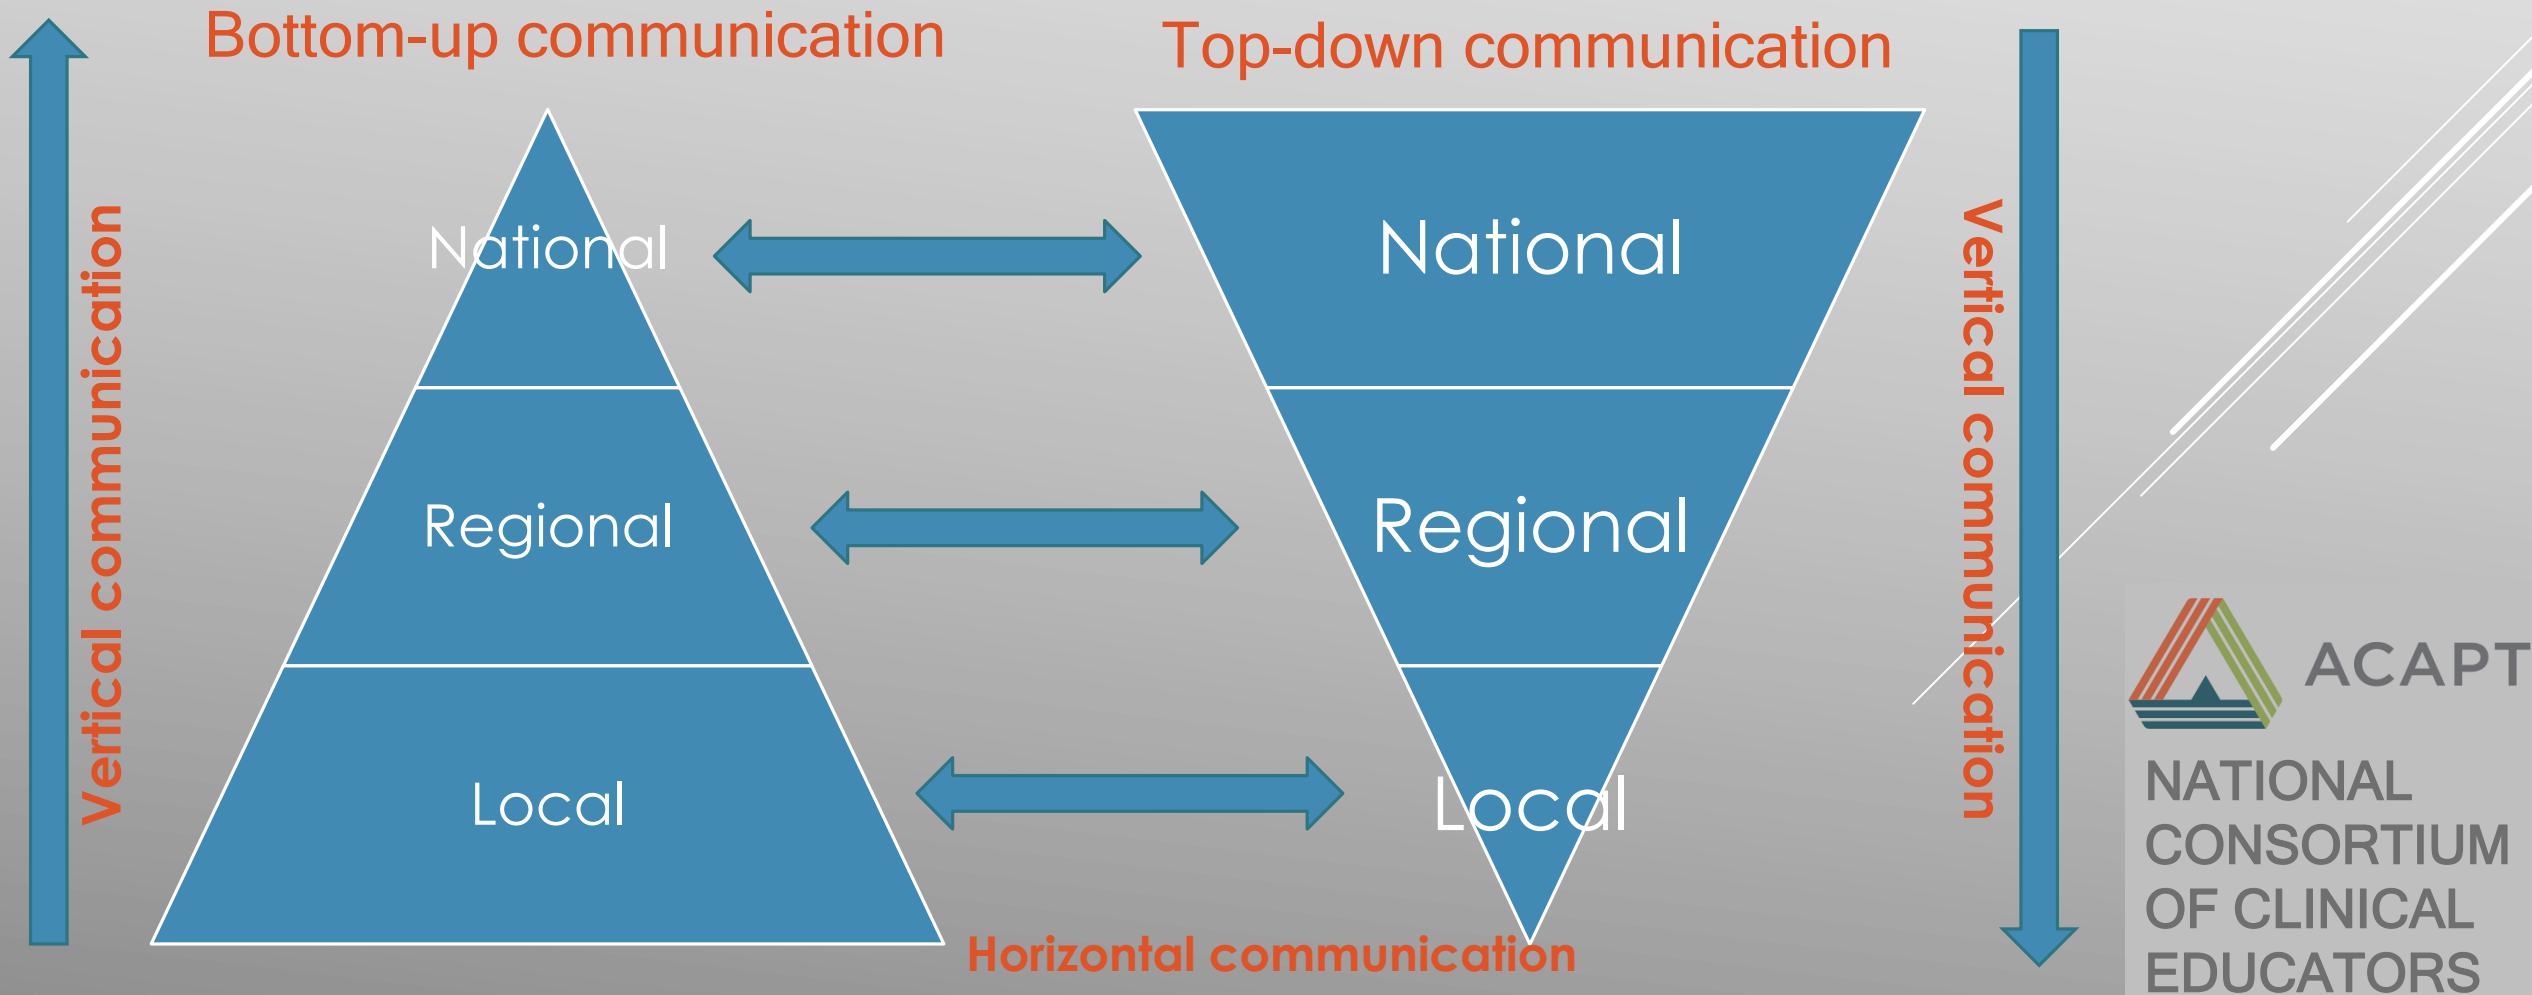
Bottom-up communication

Top-down communication

Vertical communication

National

Regional

Local

National

Regional

Local

Vertical communication

Horizontal communication

ACAPT

NATIONAL CONSORTIUM OF CLINICAL EDUCATORS